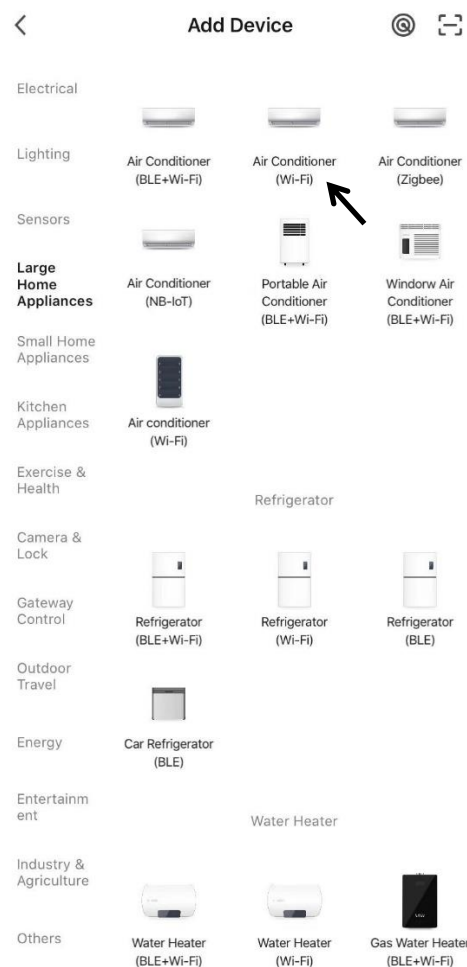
Add Device

Electrical

Lighting

Sensors

Large Home Appliances

Small Home Appliances

Kitchen Appliances

Exercise & Health

Camera & Lock

Gateway Control

Outdoor Travel

Energy

Entertainm ent

Industry & Agriculture

Others

Air Conditioner (BLE+Wi-Fi)

Air Conditioner (Wi-Fi)

Air Conditioner (Zigbee)

Air Conditioner (NB-IoT)

Portable Air Conditioner (BLE+Wi-Fi)

Windorw Air Conditioner (BLE+Wi-Fi)

Air conditioner (Wi-Fi)

Refrigerator

Refrigerator (BLE+Wi-Fi)

Refrigerator (Wi-Fi)

Refrigerator (BLE)

Car Refrigerator (BLE)

Water Heater

Water Heater (BLE+Wi-Fi)

Water Heater (Wi-Fi)

Gas Water Heater (BLE+Wi-Fi)